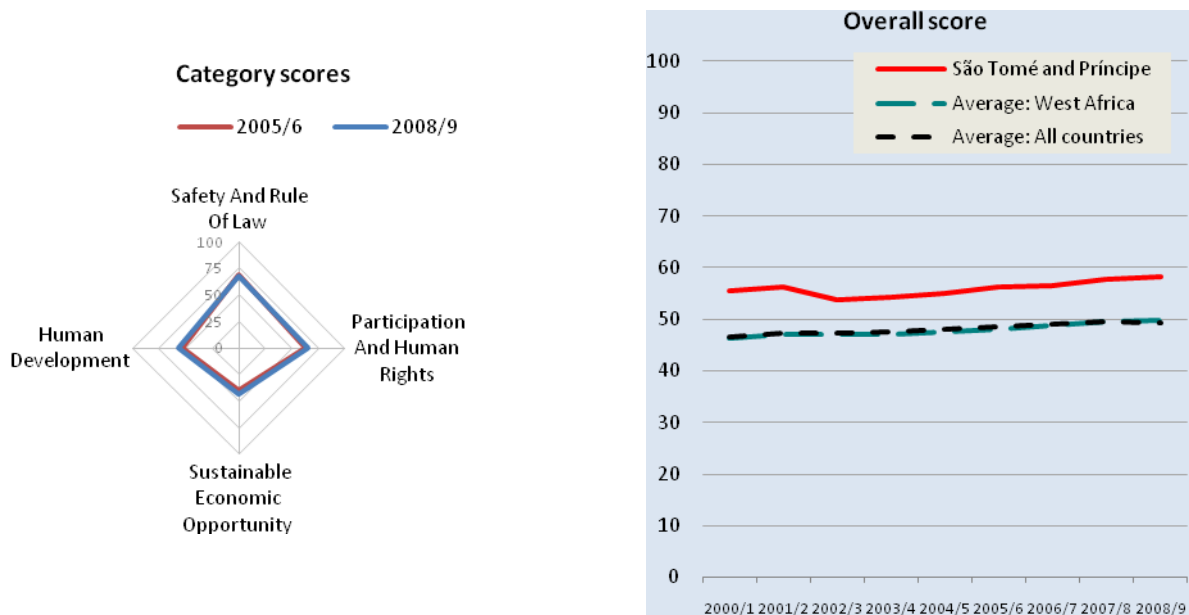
Category scores

2005/6 2008/9

Safety And Rule Of Law

100
75
50
25
0

Human Development

Participation And Human Rights

Sustainable Economic Opportunity

Overall score

São Tomé and Príncipe
Average: West Africa
Average: All countries

100
90
80
70
60
50
40
30
20
10
0

2000/1 2001/2 2002/3 2003/4 2004/5 2005/6 2006/7 2007/8 2008/9